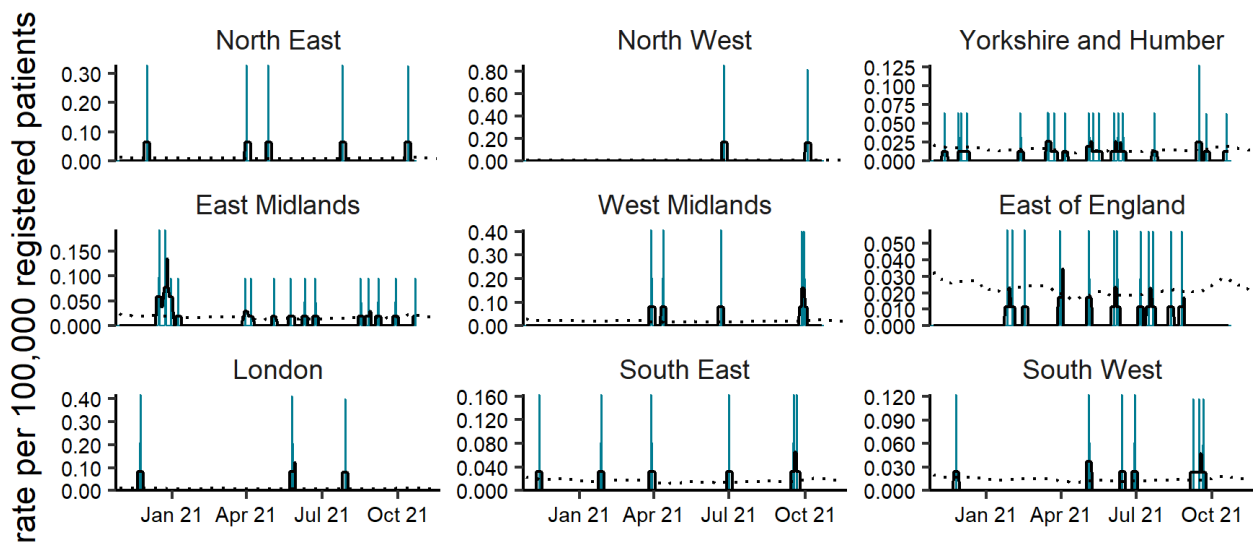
rate per 100,000 registered patients

North East
0.30
0.20
0.10
0.00

North West
0.80
0.60
0.40
0.20
0.00

Yorkshire and Humber
0.125
0.100
0.075
0.050
0.025
0.000

East Midlands
0.150
0.100
0.050
0.000

West Midlands
0.40
0.30
0.20
0.10
0.00

East of England
0.050
0.040
0.030
0.020
0.010
0.000

London
0.40
0.30
0.20
0.10
0.00
Jan 21 Apr 21 Jul 21 Oct 21

South East
0.160
0.120
0.080
0.040
0.000
Jan 21 Apr 21 Jul 21 Oct 21

South West
0.120
0.090
0.060
0.030
0.000
Jan 21 Apr 21 Jul 21 Oct 21